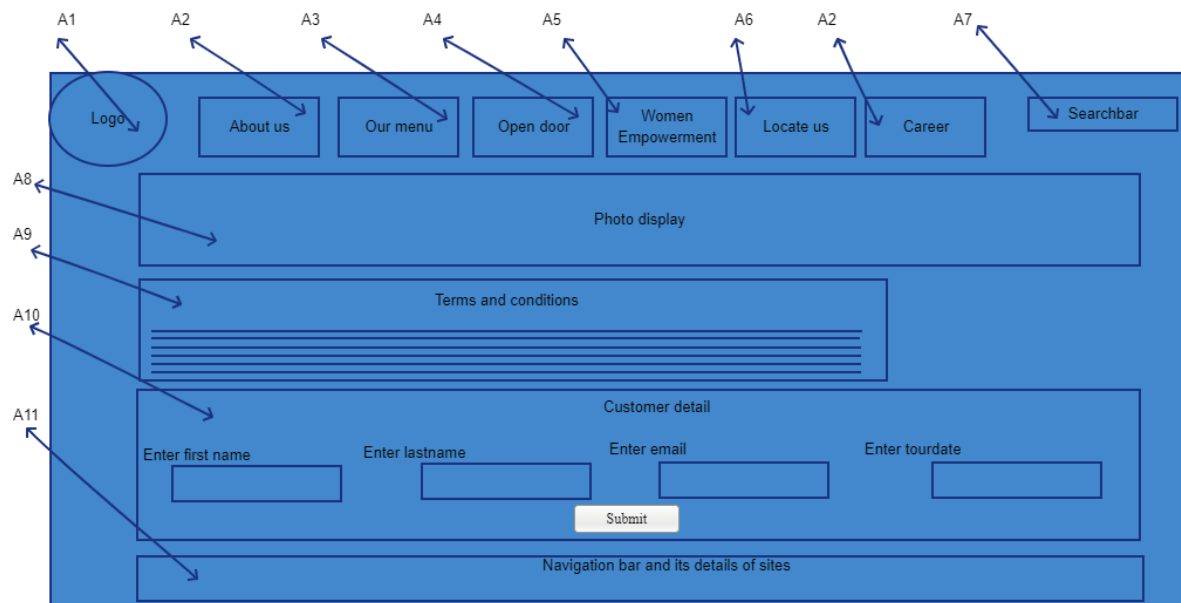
A1 A2 A3 A4 A5 A6 A2 A7

Logo

About us

Our menu

Open door

Women Empowerment

Locate us

Career

Searchbar

A8

Photo display

A9

Terms and conditions

A10

Customer detail

A11

Enter first name

Enter lastname

Enter email

Enter tourdate

Submit

Navigation bar and its details of sites